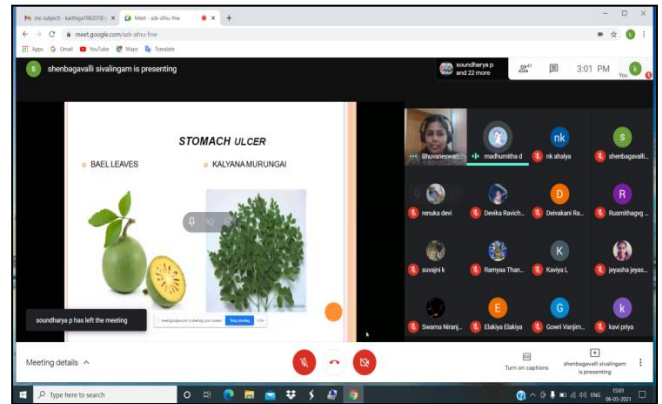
(no subject) - karthiga1982019@ × Meet - adr-ahsu-frw × +

meet.google.com/adr-ahsu-frw

Apps Gmail YouTube Maps Translate

shenbagavalli sivalingam is presenting

soundharya p and 22 more

3:01 PM

You

STOMACH ULCER

BAEL LEAVES

KALYANA MURUNGAI

meet.google.com is sharing your screen. Stop sharing Hide

soundharya p has left the meeting

Bhuvaneswari

madhumitha d

nk ahalya

shenbagavalli...

renuka devi

Devika Ravich...

Deivakani Ra...

Rusmithagng...

suvajini k

Ramyaa Than...

Kaviya L

jeyasha jeya...

Swarna Niranj...

Elakiya Elakiya

Gowri Vanjim...

kavi priya

Meeting details

Turn on captions

shenbagavalli sivalingam is presenting

Type here to search

15:01 06-03-2021